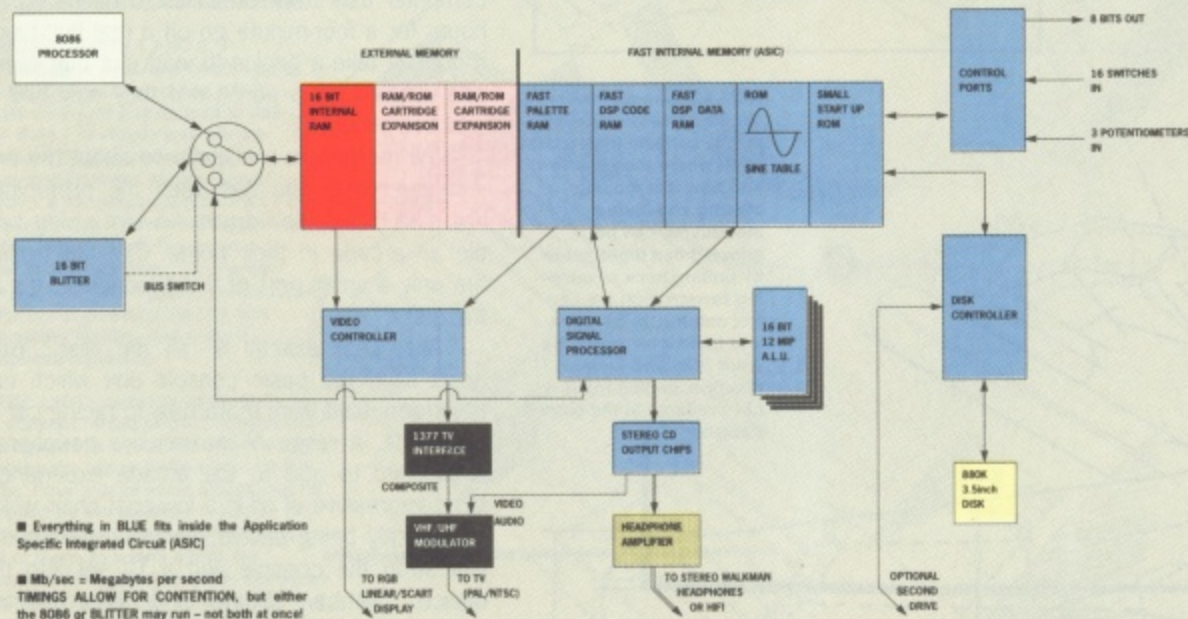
8086 PROCESSOR

EXTERNAL MEMORY

FAST INTERNAL MEMORY (ASIC)

16 BIT INTERNAL RAM

RAM/ROM CARTRIDGE EXPANSION

RAM/ROM CARTRIDGE EXPANSION

FAST PALETTE RAM

FAST DSP CODE RAM

FAST DSP DATA RAM

ROM

SINE TABLE

SMALL START UP ROM

CONTROL PORTS

8 BITS OUT

16 SWITCHES IN

3 POTENTIOMETERS IN

16 BIT BLITTER

BUS SWITCH

VIDEO CONTROLLER

DIGITAL SIGNAL PROCESSOR

16 BIT 12 MIP A.L.U.

DISK CONTROLLER

1377 TV INTERFACE

COMPOSITE

STEREO CD OUTPUT CHIPS

VIDEO

AUDIO

VHF/UHF MODULATOR

HEADPHONE AMPLIFIER

880K 3.5inch DISK

■ Everything in BLUE fits inside the Application Specific Integrated Circuit (ASIC)

■ Mb/sec = Megabytes per second
TIMINGS ALLOW FOR CONTENTION, but either the 8086 or BLITTER may run – not both at once!

TO RGB LINEAR/SCART DISPLAY

TO TV (PAL/NTSC)

TO STEREO WALKMAN HEADPHONES OR HIFI

OPTIONAL SECOND DRIVE